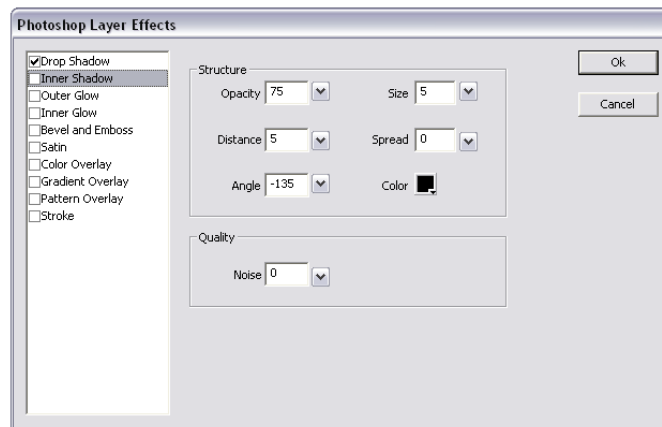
Photoshop Layer Effects

Drop Shadow
Inner Shadow
Outer Glow
Inner Glow
Bevel and Emboss
Satin
Color Overlay
Gradient Overlay
Pattern Overlay
Stroke

Structure

Opacity 75
Size 5
Distance 5
Spread 0
Angle -135
Color

Quality

Noise 0

Ok
Cancel